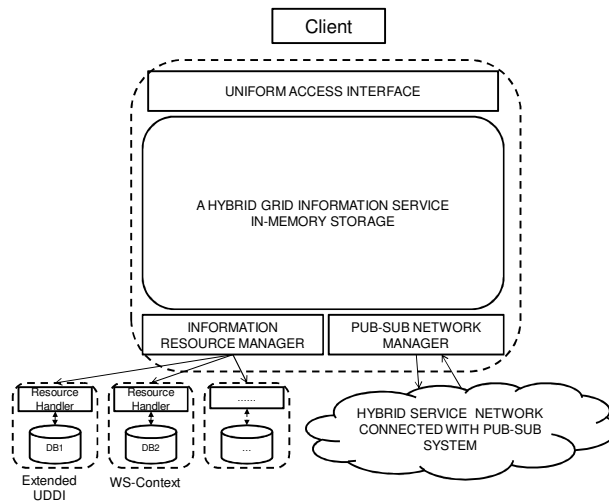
Client

UNIFORM ACCESS INTERFACE

A HYBRID GRID INFORMATION SERVICE
IN-MEMORY STORAGE

INFORMATION RESOURCE MANAGER

PUB-SUB NETWORK MANAGER

Resource Handler

DB1

Extended UDDI

Resource Handler

DB2

WS-Context

......

...

HYBRID SERVICE NETWORK CONNECTED WITH PUB-SUB SYSTEM